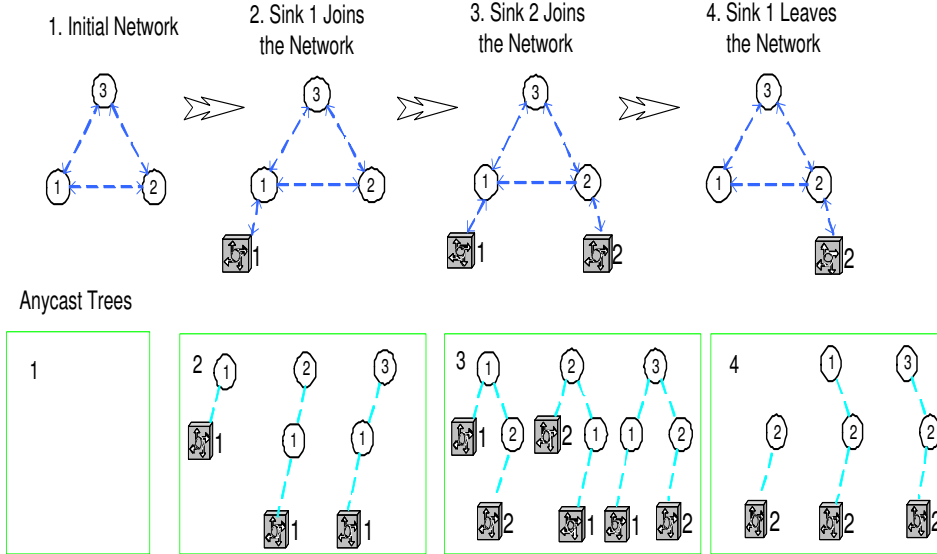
1. Initial Network

2. Sink 1 Joins the Network

3. Sink 2 Joins the Network

4. Sink 1 Leaves the Network

3
1 2

3
1 2
1

3
1 2
1 2

3
1 2
2

Anycast Trees

1

2
1
1
2
1
1
3
1
1

3
1
1 2
2
2
2 1
1
3
1 2
1 2

4
2
2
1
2
2
3
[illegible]